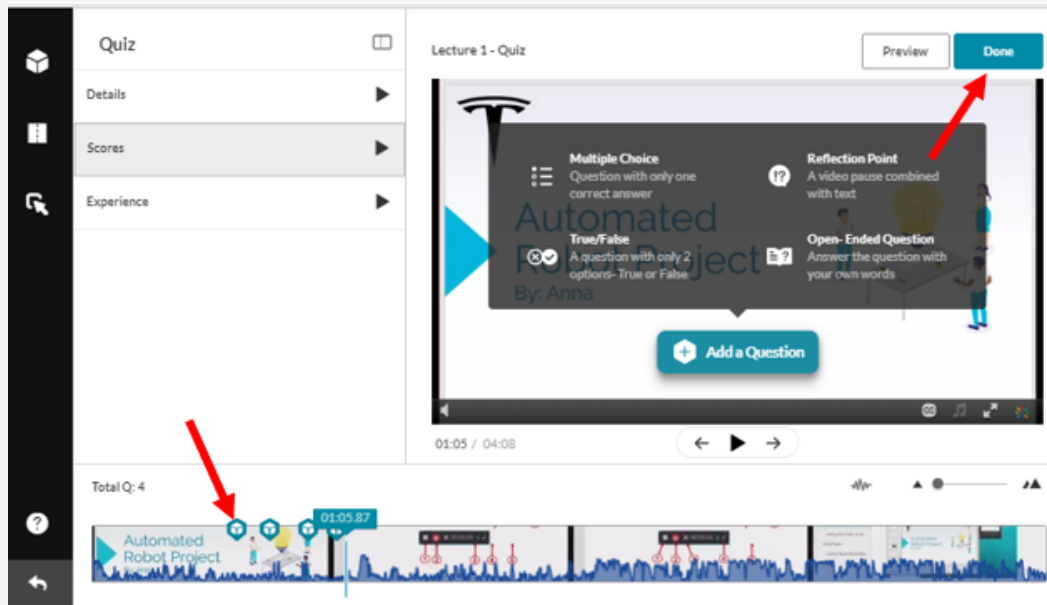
Quiz

Details

Scores

Experience

Lecture 1 - Quiz

Preview

Done

Multiple Choice
Question with only one correct answer

Reflection Point
A video pause combined with text

True/False
A question with only 2 options- True or False

Open- Ended Question
Answer the question with your own words

Automated
Robot Project
By: Anna

Add a Question

01:05 / 04:08

Total Q: 4

01:05.87

Automated
Robot Project